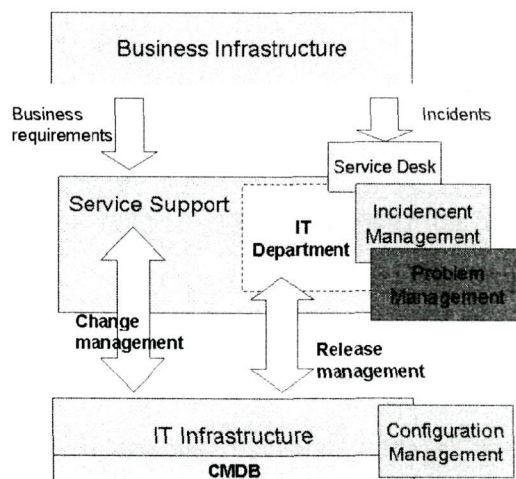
Business Infrastructure

Business requirements

Incidents

Service Desk

Service Support

IT Department

Incidencent Management

Problem Management

Change management

Release management

IT Infrastructure

CMDB

Configuration Management